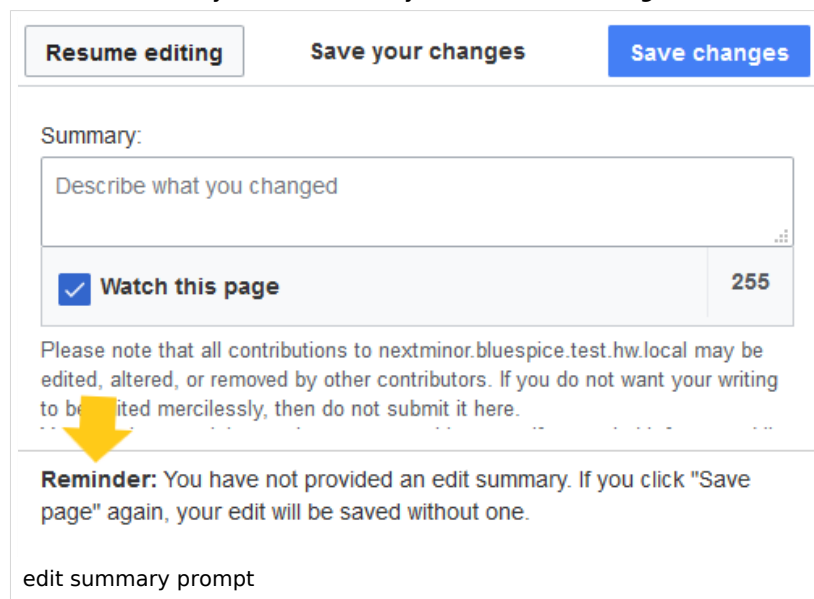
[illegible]

Resume editing

Save your changes

Save changes

Summary:

Describe what you changed

Watch this page

255

Please note that all contributions to nextminor.bluespice.test.hw.local may be edited, altered, or removed by other contributors. If you do not want your writing to be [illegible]ited mercilessly, then do not submit it here.

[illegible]

Reminder: You have not provided an edit summary. If you click "Save page" again, your edit will be saved without one.

edit summary prompt